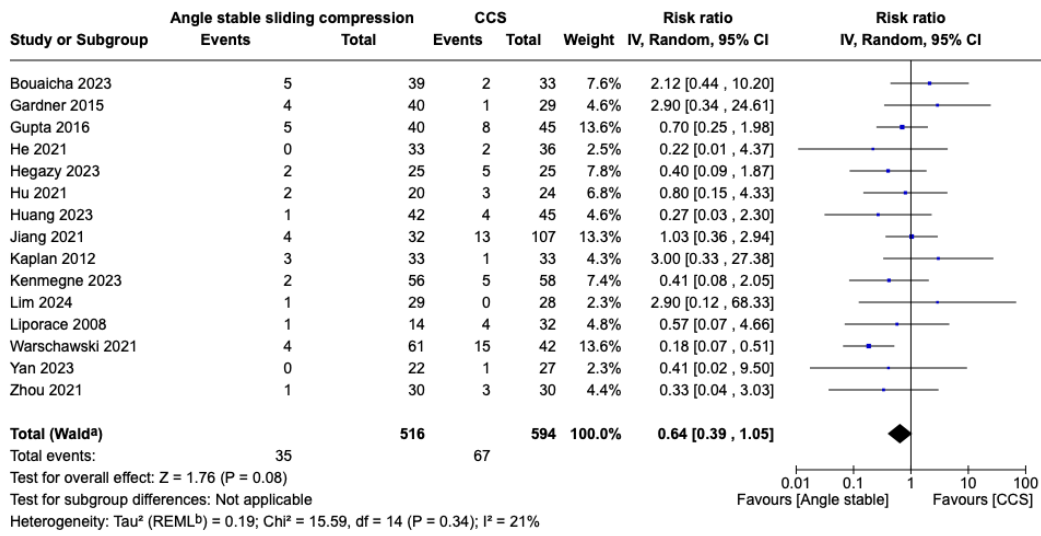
| Study or Subgroup | Angle stable sliding compression Events | Angle stable sliding compression Total | CCS Events | CCS Total | Weight | Risk ratio IV, Random, 95% CI | Risk ratio IV, Random, 95% CI |
|---|---|---|---|---|---|---|---|
| Bouaicha 2023 | 5 | 39 | 2 | 33 | 7.6% | 2.12 [0.44 , 10.20] | |
| Gardner 2015 | 4 | 40 | 1 | 29 | 4.6% | 2.90 [0.34 , 24.61] | |
| Gupta 2016 | 5 | 40 | 8 | 45 | 13.6% | 0.70 [0.25 , 1.98] | |
| He 2021 | 0 | 33 | 2 | 36 | 2.5% | 0.22 [0.01 , 4.37] | |
| Hegazy 2023 | 2 | 25 | 5 | 25 | 7.8% | 0.40 [0.09 , 1.87] | |
| Hu 2021 | 2 | 20 | 3 | 24 | 6.8% | 0.80 [0.15 , 4.33] | |
| Huang 2023 | 1 | 42 | 4 | 45 | 4.6% | 0.27 [0.03 , 2.30] | |
| Jiang 2021 | 4 | 32 | 13 | 107 | 13.3% | 1.03 [0.36 , 2.94] | |
| Kaplan 2012 | 3 | 33 | 1 | 33 | 4.3% | 3.00 [0.33 , 27.38] | |
| Kenmegne 2023 | 2 | 56 | 5 | 58 | 7.4% | 0.41 [0.08 , 2.05] | |
| Lim 2024 | 1 | 29 | 0 | 28 | 2.3% | 2.90 [0.12 , 68.33] | |
| Liporace 2008 | 1 | 14 | 4 | 32 | 4.8% | 0.57 [0.07 , 4.66] | |
| Warschawski 2021 | 4 | 61 | 15 | 42 | 13.6% | 0.18 [0.07 , 0.51] | |
| Yan 2023 | 0 | 22 | 1 | 27 | 2.3% | 0.41 [0.02 , 9.50] | |
| Zhou 2021 | 1 | 30 | 3 | 30 | 4.4% | 0.33 [0.04 , 3.03] | |
| Total (Wald$^a$) | | 516 | | 594 | 100.0% | 0.64 [0.39 , 1.05] | |
| Total events: | 35 | | 67 | | | | |

Test for overall effect: Z = 1.76 (P = 0.08)
Test for subgroup differences: Not applicable
Heterogeneity: Tau² (REML$^b$) = 0.19; Chi² = 15.59, df = 14 (P = 0.34); I² = 21%

0.01 0.1 1 10 100
Favours [Angle stable] Favours [CCS]